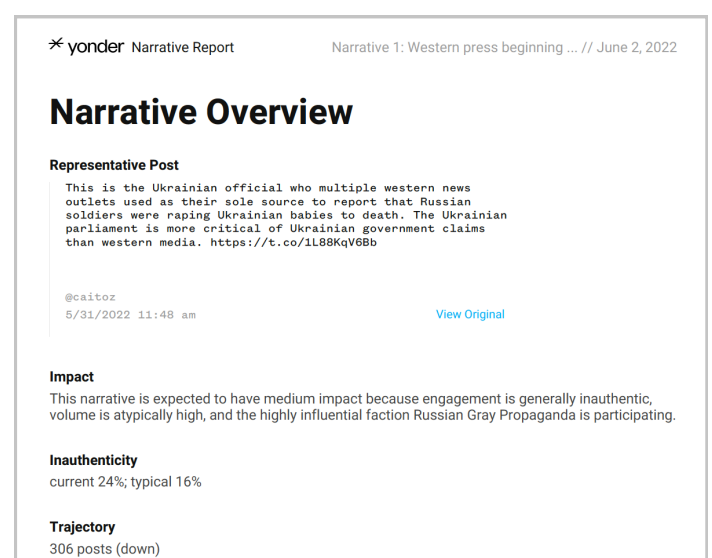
yonder Narrative Report

Narrative 1: Western press beginning ... // June 2, 2022

# Narrative Overview

**Representative Post**

This is the Ukrainian official who multiple western news outlets used as their sole source to report that Russian soldiers were raping Ukrainian babies to death. The Ukrainian parliament is more critical of Ukrainian government claims than western media. https://t.co/1L88KqV6Bb

@caitoz
5/31/2022 11:48 am

View Original

**Impact**

This narrative is expected to have medium impact because engagement is generally inauthentic, volume is atypically high, and the highly influential faction Russian Gray Propaganda is participating.

**Inauthenticity**

current 24%; typical 16%

**Trajectory**

306 posts (down)